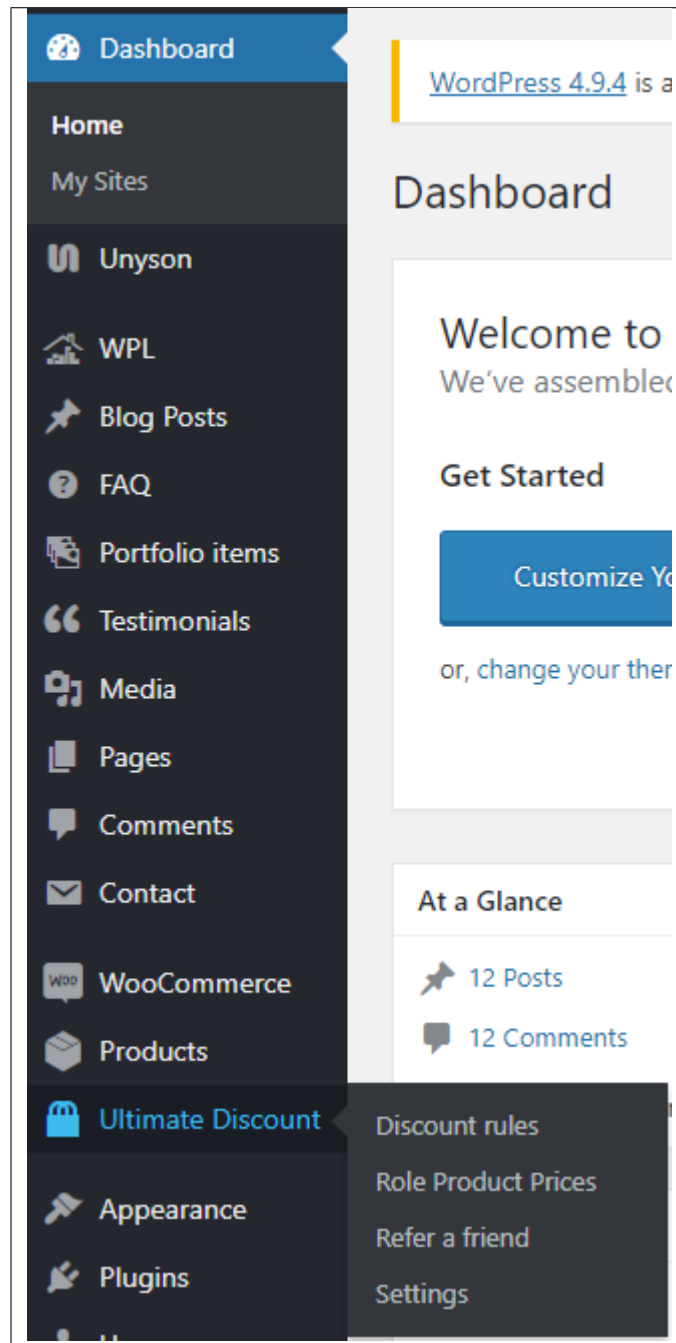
Dashboard

Home

My Sites

Unyson

WPL

Blog Posts

FAQ

Portfolio items

Testimonials

Media

Pages

Comments

Contact

WooCommerce

Products

Ultimate Discount

Appearance

Plugins

Discount rules

Role Product Prices

Refer a friend

Settings

WordPress 4.9.4 is a

Dashboard

Welcome to

We've assemble

Get Started

Customize Yo

or, change your ther

At a Glance

12 Posts

12 Comments